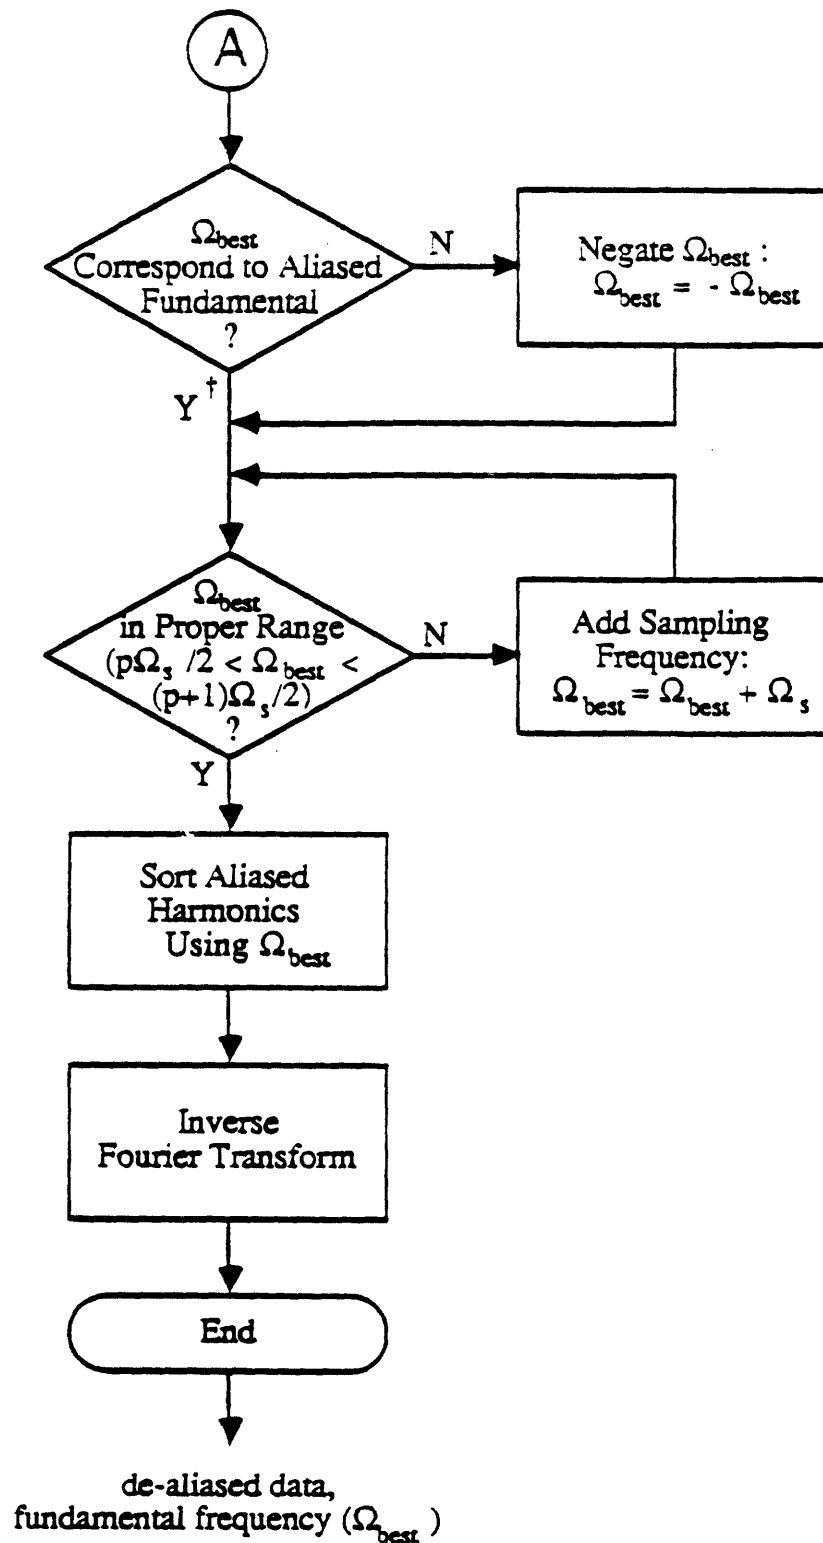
A

$\Omega_{best}$ Correspond to Aliased Fundamental ?

N

Negate $\Omega_{best}$ : $\Omega_{best} = -\Omega_{best}$

Y$^{\dagger}$

$\Omega_{best}$ in Proper Range ($p\Omega_s/2 < \Omega_{best} < (p+1)\Omega_s/2$) ?

N

Add Sampling Frequency: $\Omega_{best} = \Omega_{best} + \Omega_s$

Y

Sort Aliased Harmonics Using $\Omega_{best}$

Inverse Fourier Transform

End

de-aliased data, fundamental frequency ($\Omega_{best}$ )